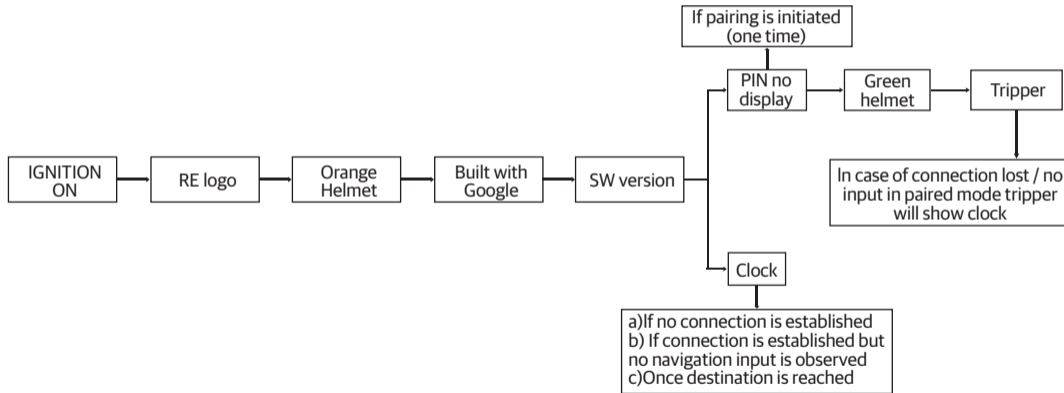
IGNITION ON

RE logo

Orange Helmet

Built with Google

SW version

If pairing is initiated (one time)

PIN no display

Green helmet

Tripper

In case of connection lost / no input in paired mode tripper will show clock

Clock

a)If no connection is established
b) If connection is established but no navigation input is observed
c)Once destination is reached